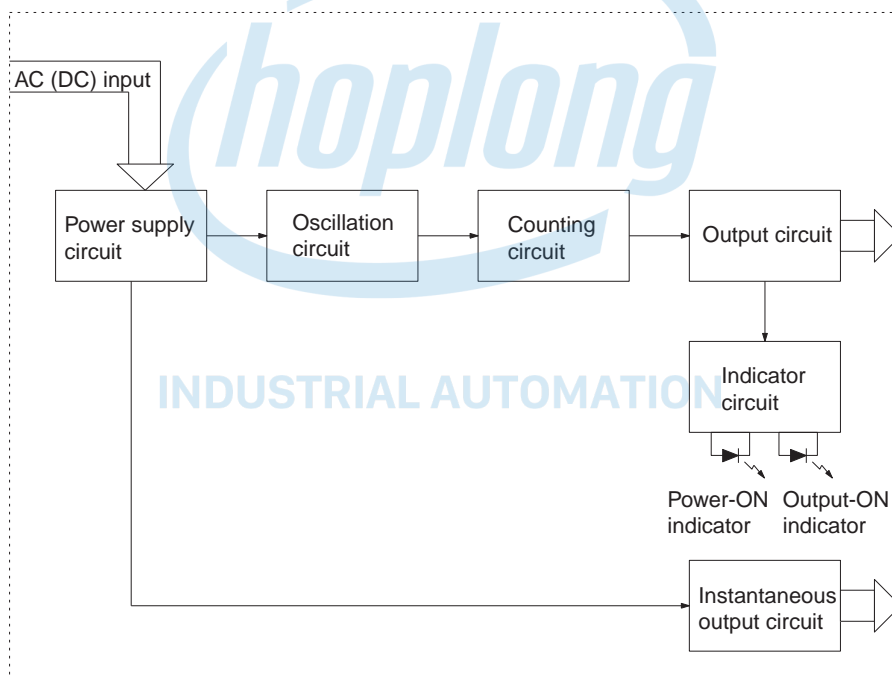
hoplong

AC (DC) input

Power supply circuit

Oscillation circuit

Counting circuit

Output circuit

INDUSTRIAL AUTOMATION

Indicator circuit

Power-ON indicator

Output-ON indicator

Instantaneous output circuit